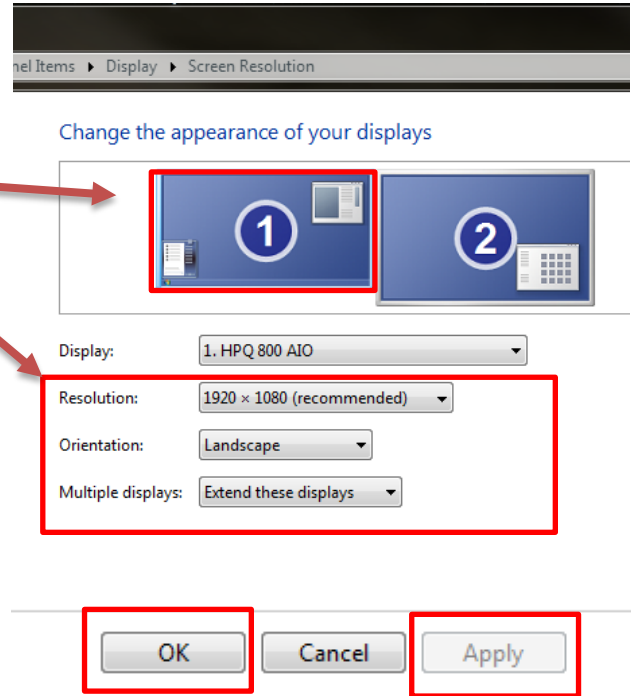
nel Items ▸ Display ▸ Screen Resolution

Change the appearance of your displays

1

2

Display: 1. HPQ 800 AIO

Resolution: 1920 × 1080 (recommended)

Orientation: Landscape

Multiple displays: Extend these displays

OK Cancel Apply